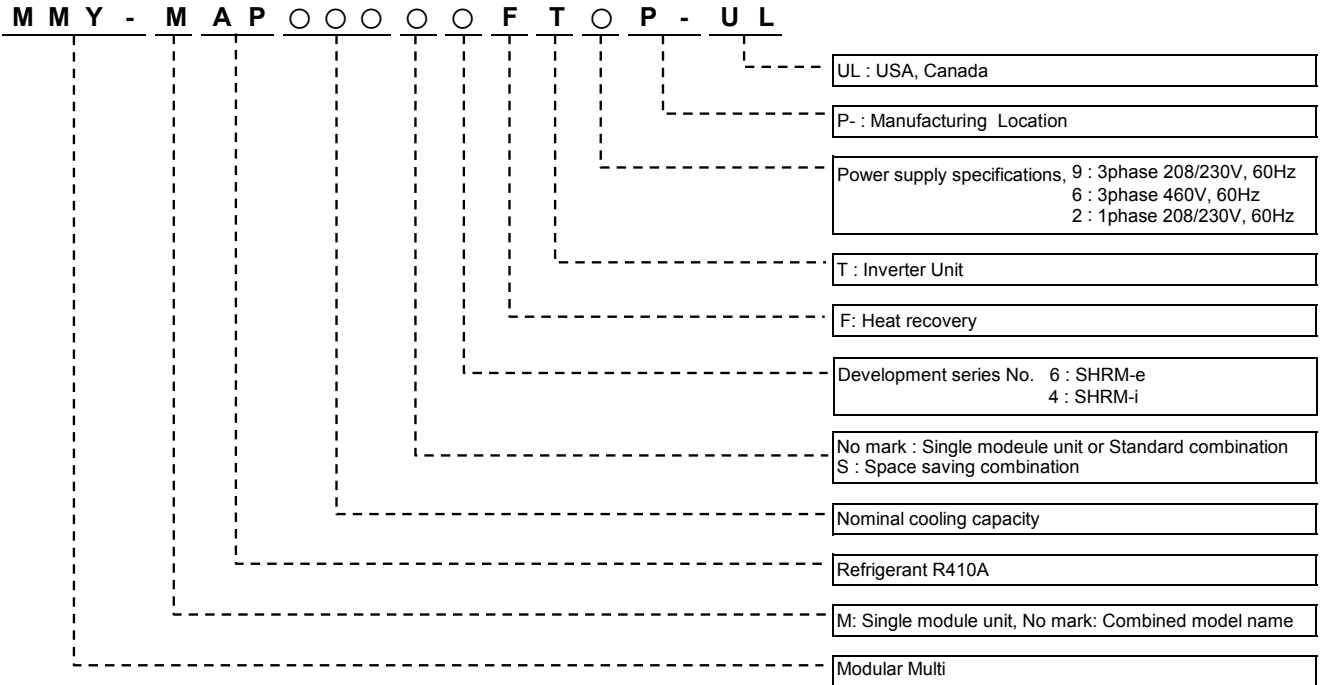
M M Y - M A P ○ ○ ○ ○ ○ F T ○ P - U L

UL : USA, Canada

P- : Manufacturing Location

Power supply specifications, 9 : 3phase 208/230V, 60Hz
6 : 3phase 460V, 60Hz
2 : 1phase 208/230V, 60Hz

T : Inverter Unit

F: Heat recovery

Development series No. 6 : SHRM-e
4 : SHRM-i

No mark : Single modeule unit or Standard combination
S : Space saving combination

Nominal cooling capacity

Refrigerant R410A

M: Single module unit, No mark: Combined model name

Modular Multi